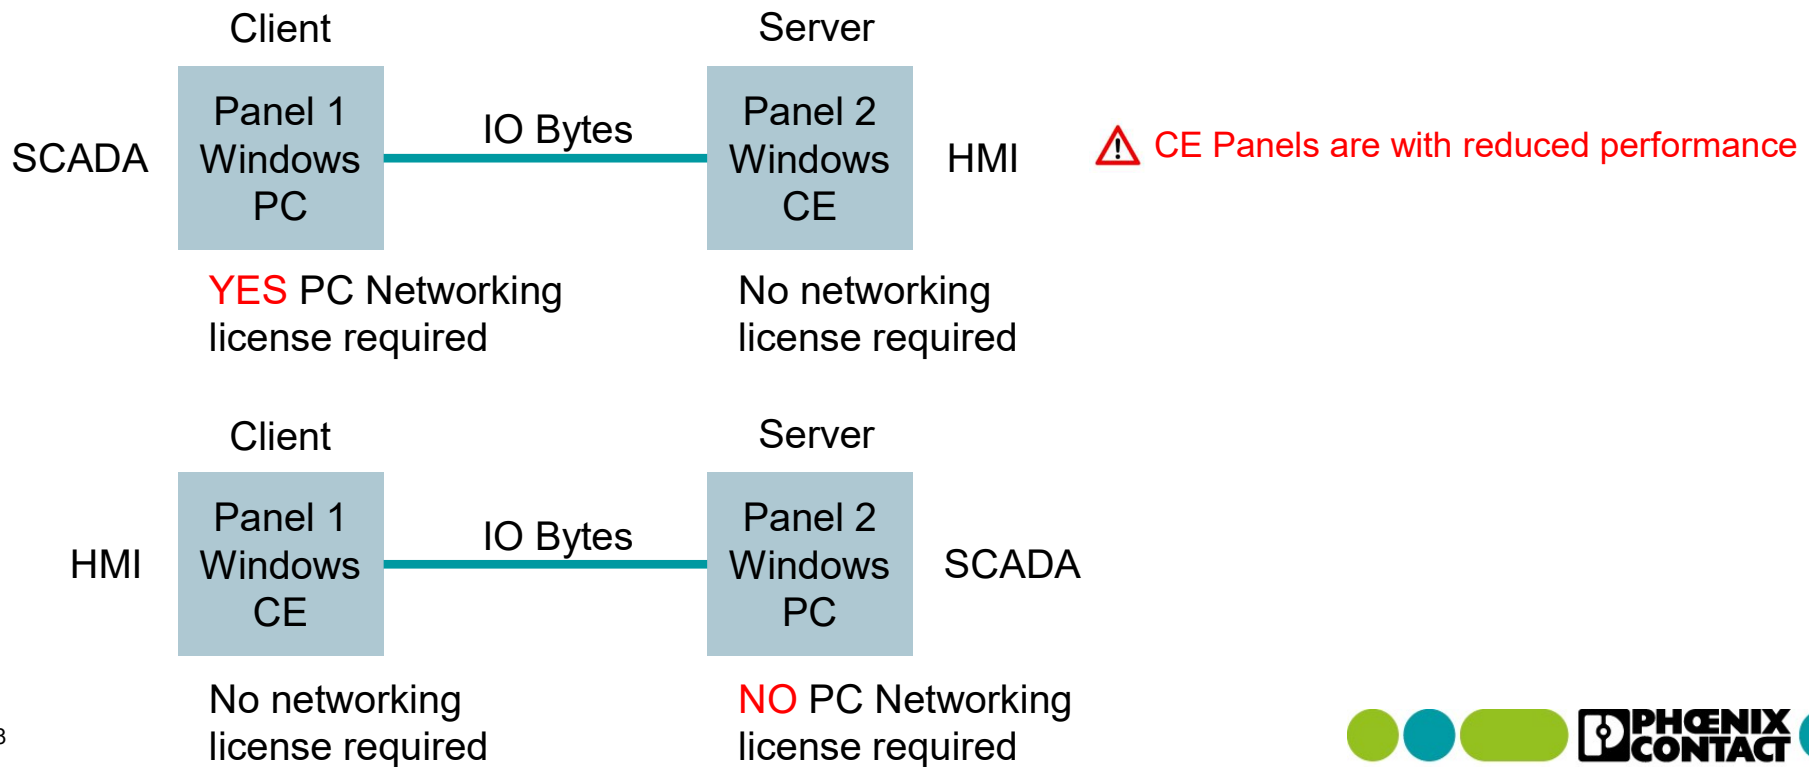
Client

Server

SCADA

Panel 1 Windows PC

IO Bytes

Panel 2 Windows CE

HMI

CE Panels are with reduced performance

YES PC Networking license required

No networking license required

Client

Server

HMI

Panel 1 Windows CE

IO Bytes

Panel 2 Windows PC

SCADA

No networking license required

NO PC Networking license required

PHŒNIX CONTACT